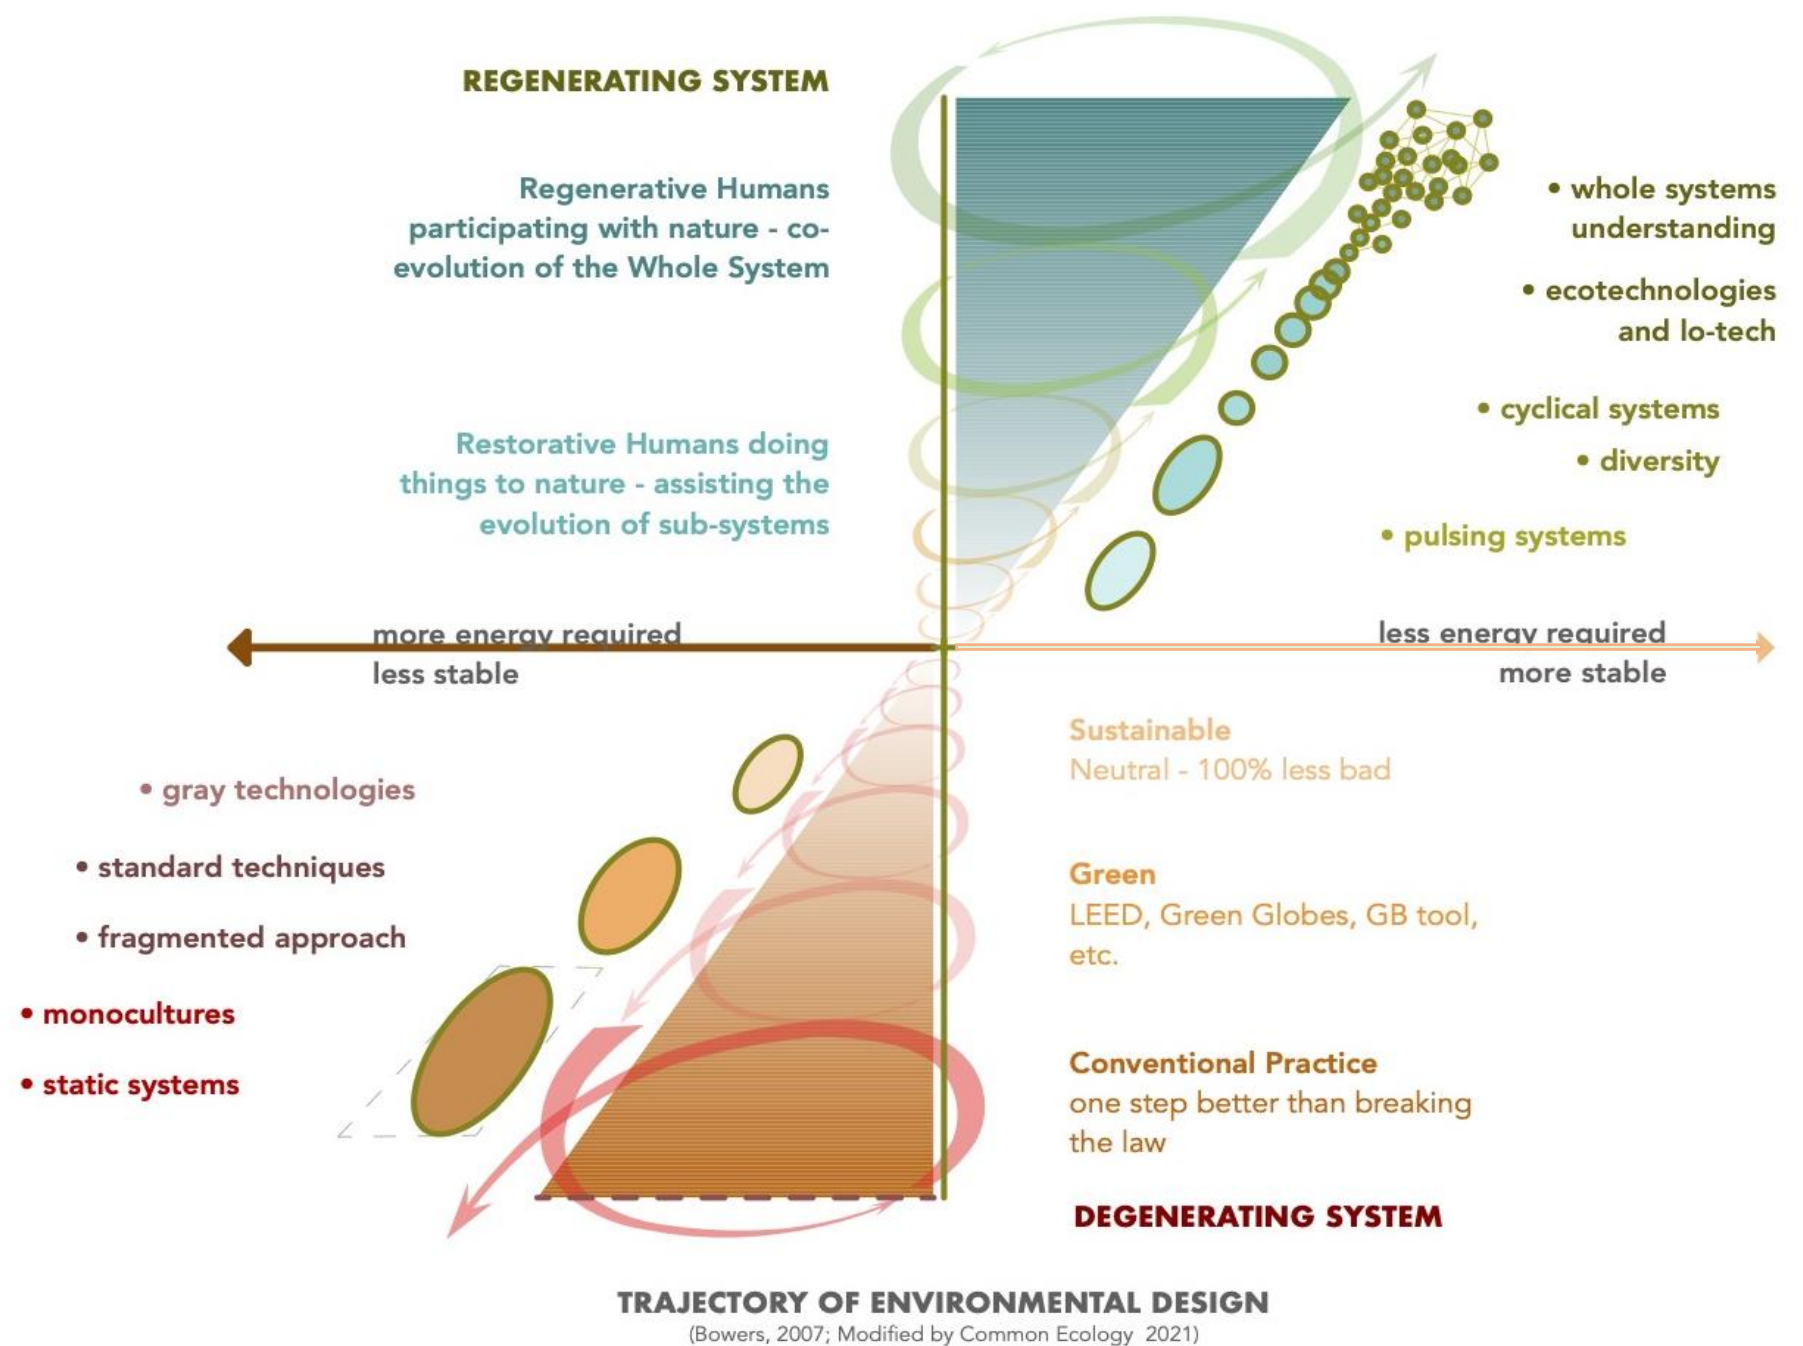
REGENERATING SYSTEM

Regenerative Humans participating with nature - co-evolution of the Whole System

Restorative Humans doing things to nature - assisting the evolution of sub-systems

• whole systems understanding

• ecotechnologies and lo-tech

• cyclical systems

• diversity

• pulsing systems

more energy required
less stable

less energy required
more stable

• gray technologies

• standard techniques

• fragmented approach

• monocultures

• static systems

Sustainable
Neutral - 100% less bad

Green
LEED, Green Globes, GB tool, etc.

Conventional Practice
one step better than breaking the law

DEGENERATING SYSTEM

TRAJECTORY OF ENVIRONMENTAL DESIGN
(Bowers, 2007; Modified by Common Ecology 2021)